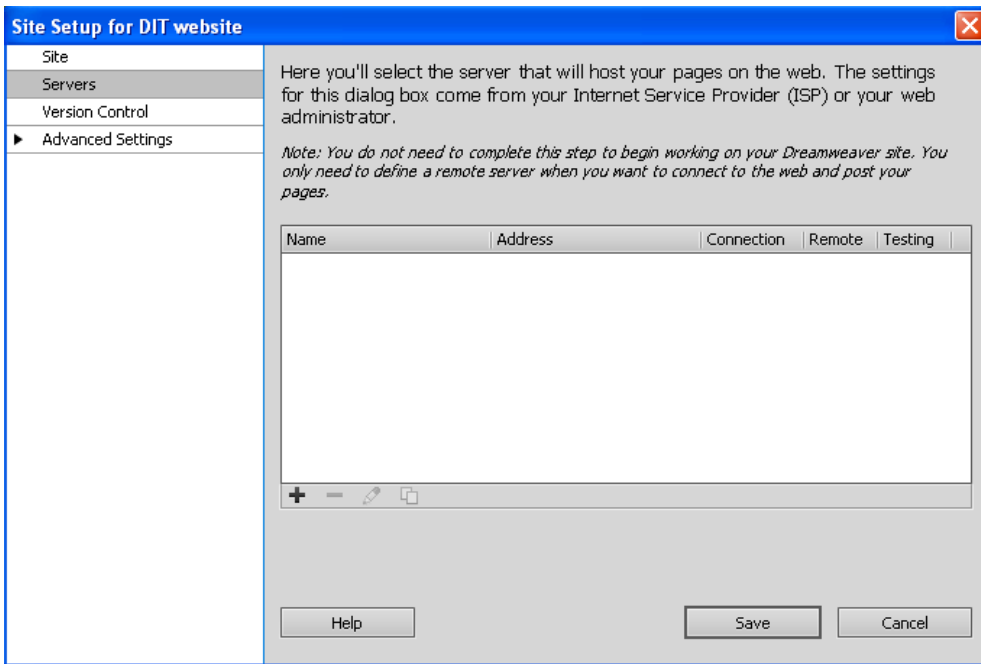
Site Setup for DIT website

Site
Servers
Version Control
Advanced Settings

Here you'll select the server that will host your pages on the web. The settings for this dialog box come from your Internet Service Provider (ISP) or your web administrator.

Note: You do not need to complete this step to begin working on your Dreamweaver site. You only need to define a remote server when you want to connect to the web and post your pages.

| Name | Address | Connection | Remote | Testing |
|---|---|---|---|---|

Help

Save

Cancel